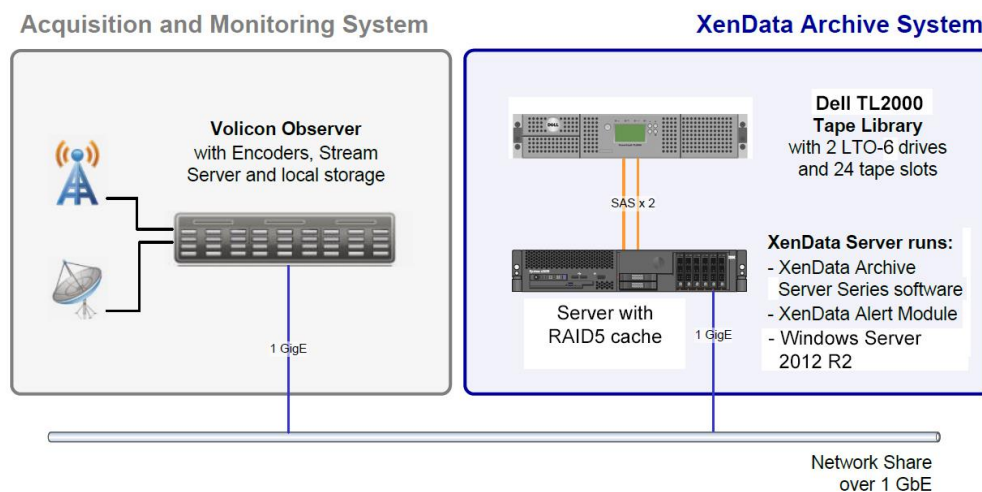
Acquisition and Monitoring System

Volicon Observer with Encoders, Stream Server and local storage

1 GigE

XenData Archive System

Dell TL2000 Tape Library with 2 LTO-6 drives and 24 tape slots

SAS x 2

XenData Server runs:
- XenData Archive Server Series software
- XenData Alert Module
- Windows Server 2012 R2

Server with RAID5 cache

1 GigE

Network Share over 1 GbE